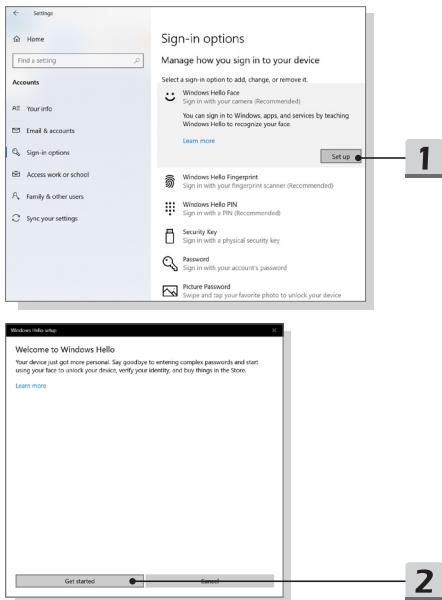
Settings

Home

Find a setting

Accounts

Your info

Email & accounts

Sign-in options

Access work or school

Family & other users

Sync your settings

Sign-in options

Manage how you sign in to your device

Select a sign-in option to add, change, or remove it.

Windows Hello Face
Sign in with your camera (Recommended)

You can sign in to Windows, apps, and services by teaching Windows Hello to recognize your face.

Learn more

Set up

Windows Hello Fingerprint
Sign in with your fingerprint scanner (Recommended)

Windows Hello PIN
Sign in with a PIN (Recommended)

Security Key
Sign in with a physical security key

Password
Sign in with your account's password

Picture Password
Swipe and tap your favorite photo to unlock your device

1

Windows Hello setup

Welcome to Windows Hello

Your device just got more personal. Say goodbye to entering complex passwords and start using your face to unlock your device, verify your identity, and buy things in the Store.

Learn more

Get started

Cancel

2